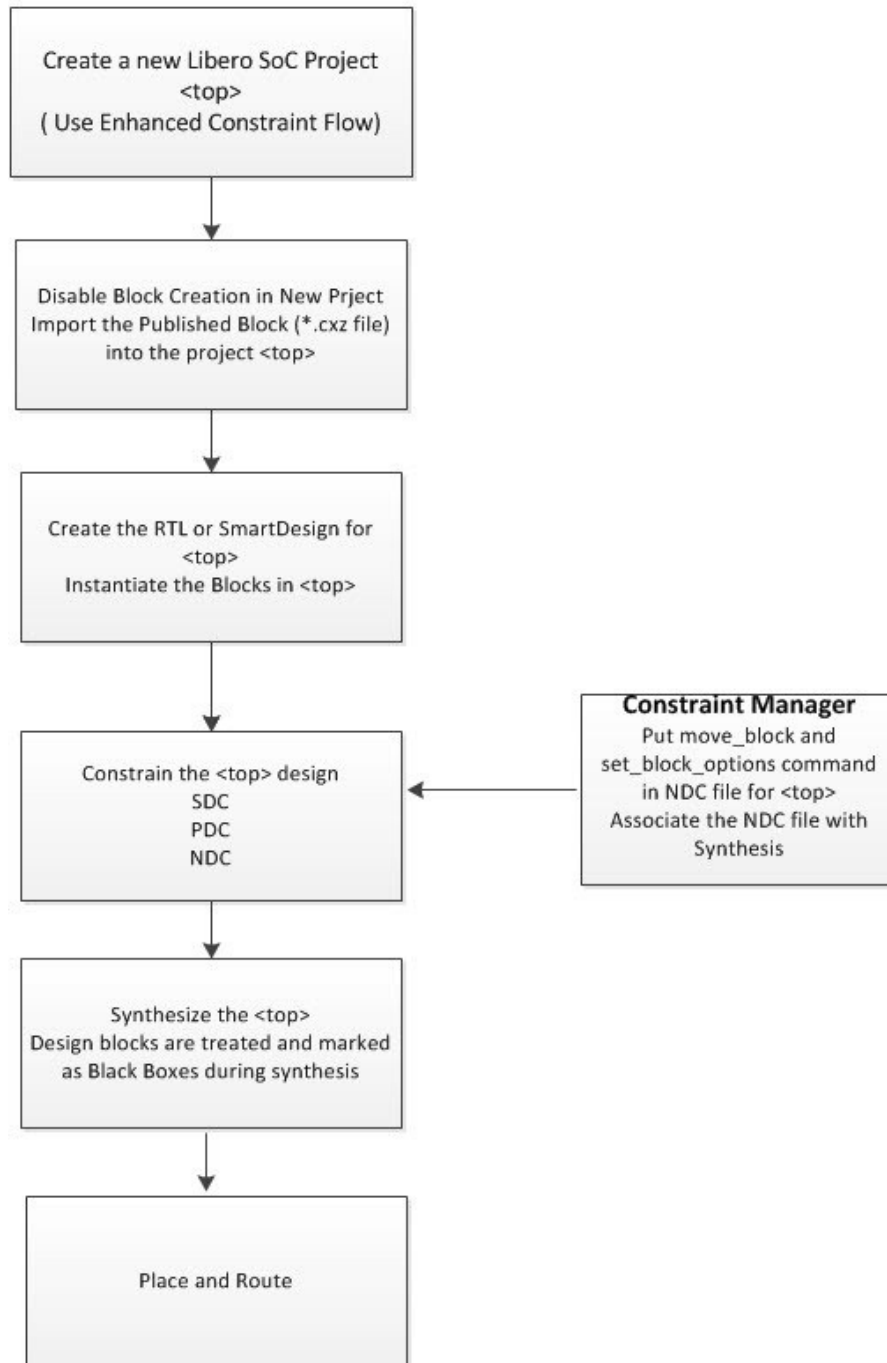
Create a new Libero SoC Project
<top>
( Use Enhanced Constraint Flow)

Disable Block Creation in New Prject
Import the Published Block (*.cxz file) into the project <top>

Create the RTL or SmartDesign for <top>
Instantiate the Blocks in <top>

Constrain the <top> design
SDC
PDC
NDC

**Constraint Manager**
Put move_block and set_block_options command in NDC file for <top>
Associate the NDC file with Synthesis

Synthesize the <top>
Design blocks are treated and marked as Black Boxes during synthesis

Place and Route